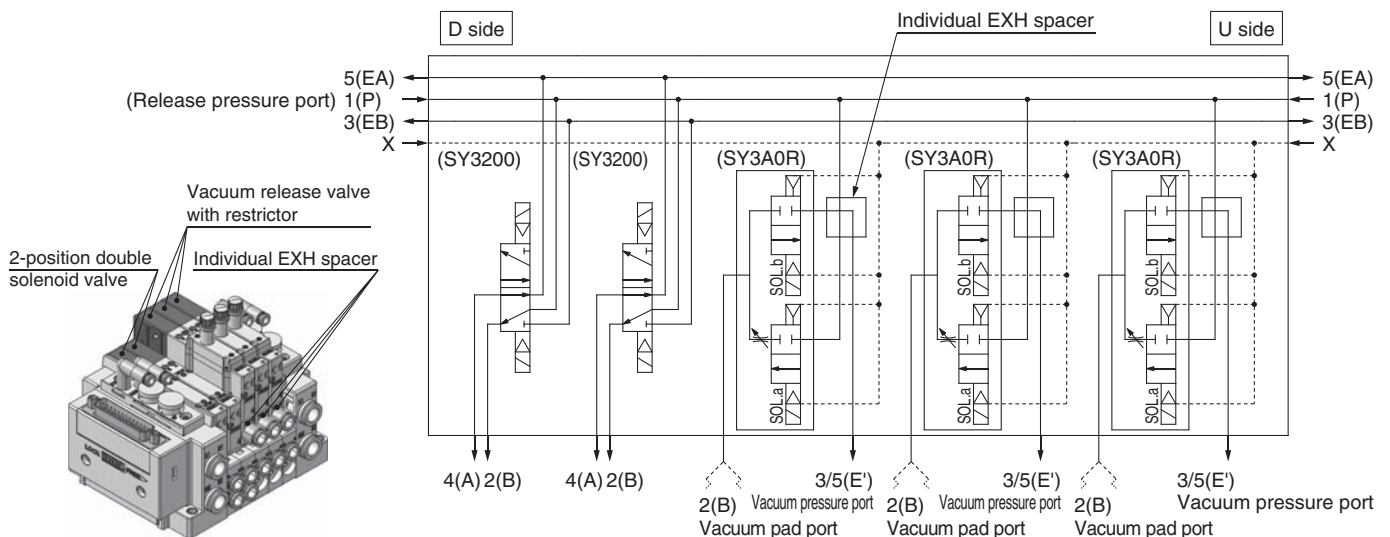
D side

Individual EXH spacer

U side

5(EA)
(Release pressure port) 1(P)
3(EB)
X

5(EA)
1(P)
3(EB)
X

(SY3200)
(SY3200)
(SY3A0R)
(SY3A0R)
(SY3A0R)

Vacuum release valve with restrictor

2-position double solenoid valve

Individual EXH spacer

SOL.b
SOL.a
SOL.b
SOL.a
SOL.b
SOL.a

4(A) 2(B)
4(A) 2(B)
2(B)
Vacuum pad port
3/5(E')
Vacuum pressure port
2(B)
Vacuum pad port
3/5(E')
Vacuum pressure port
2(B)
Vacuum pad port
3/5(E')
Vacuum pressure port